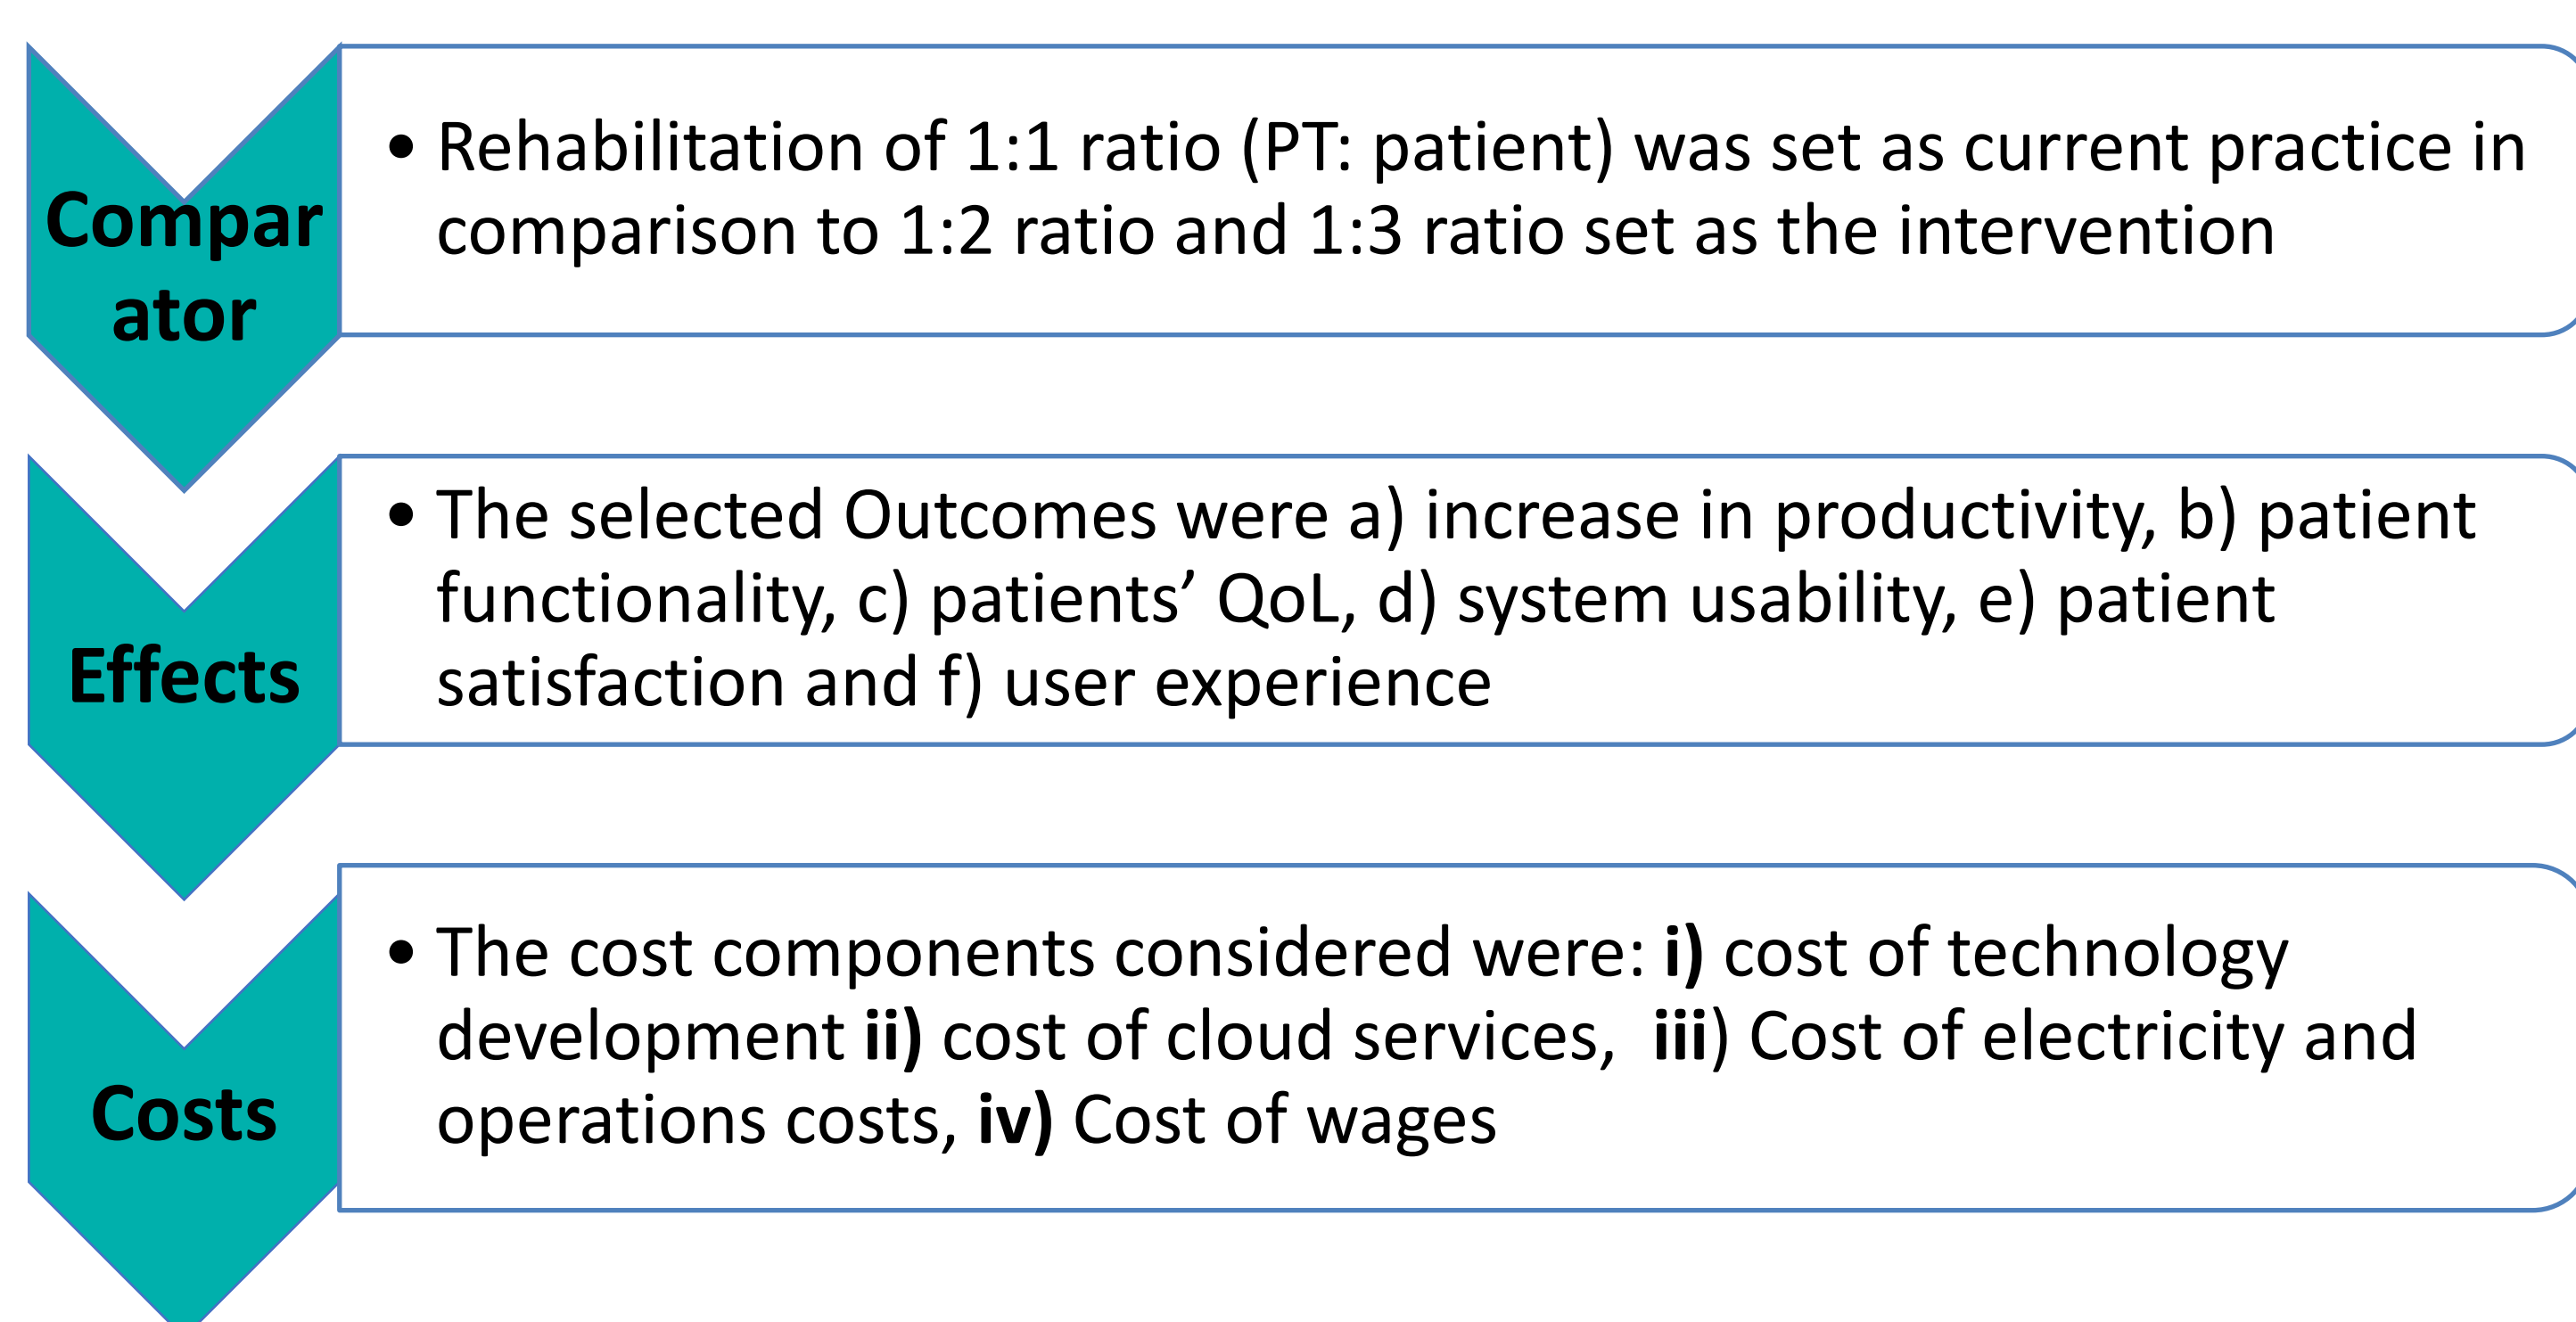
Compar ator

• Rehabilitation of 1:1 ratio (PT: patient) was set as current practice in comparison to 1:2 ratio and 1:3 ratio set as the intervention

Effects

• The selected Outcomes were a) increase in productivity, b) patient functionality, c) patients’ QoL, d) system usability, e) patient satisfaction and f) user experience

Costs

• The cost components considered were: i) cost of technology development ii) cost of cloud services, iii) Cost of electricity and operations costs, iv) Cost of wages